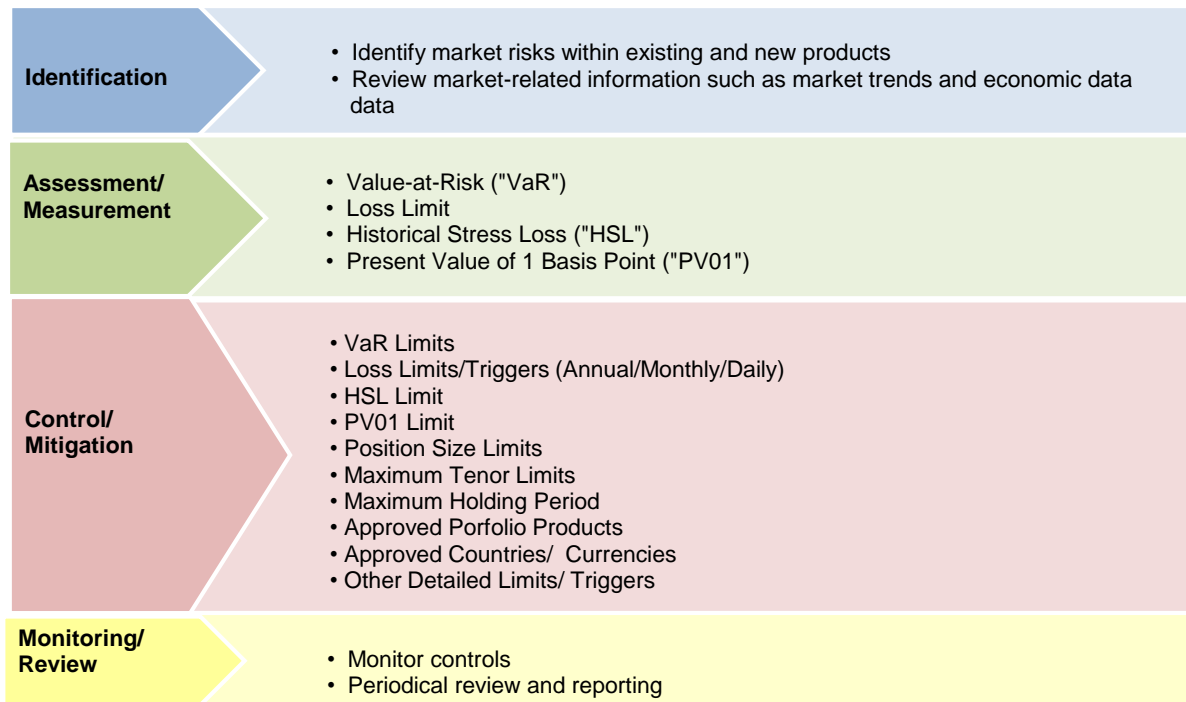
Identification

• Identify market risks within existing and new products
• Review market-related information such as market trends and economic data data

Assessment/ Measurement

• Value-at-Risk ("VaR")
• Loss Limit
• Historical Stress Loss ("HSL")
• Present Value of 1 Basis Point ("PV01")

Control/ Mitigation

• VaR Limits
• Loss Limits/Triggers (Annual/Monthly/Daily)
• HSL Limit
• PV01 Limit
• Position Size Limits
• Maximum Tenor Limits
• Maximum Holding Period
• Approved Porfolio Products
• Approved Countries/ Currencies
• Other Detailed Limits/ Triggers

Monitoring/ Review

• Monitor controls
• Periodical review and reporting